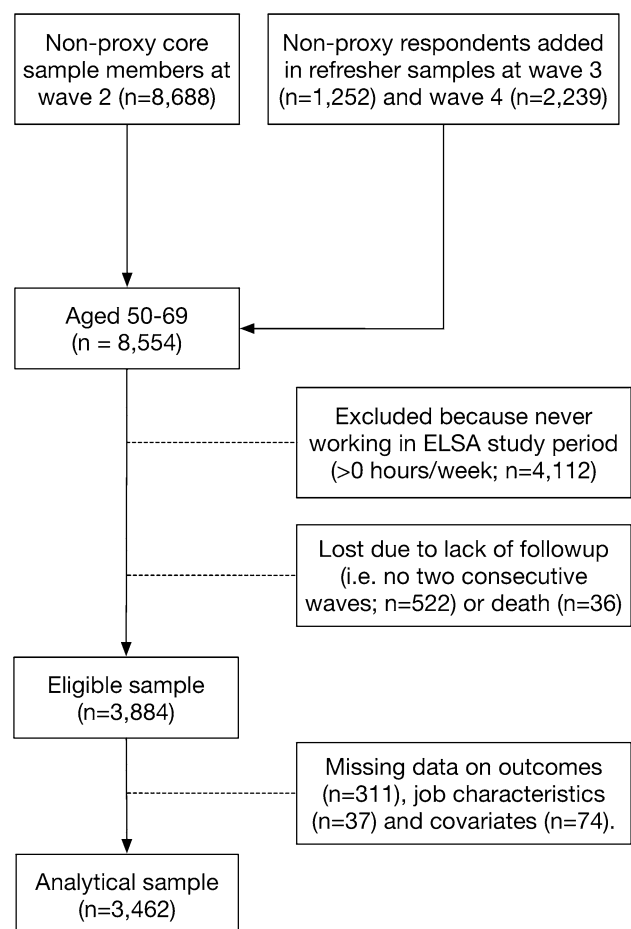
Non-proxy core sample members at wave 2 (n=8,688)

Non-proxy respondents added in refresher samples at wave 3 (n=1,252) and wave 4 (n=2,239)

Aged 50-69 (n = 8,554)

Excluded because never working in ELSA study period (>0 hours/week; n=4,112)

Lost due to lack of followup (i.e. no two consecutive waves; n=522) or death (n=36)

Eligible sample (n=3,884)

Missing data on outcomes (n=311), job characteristics (n=37) and covariates (n=74).

Analytical sample (n=3,462)